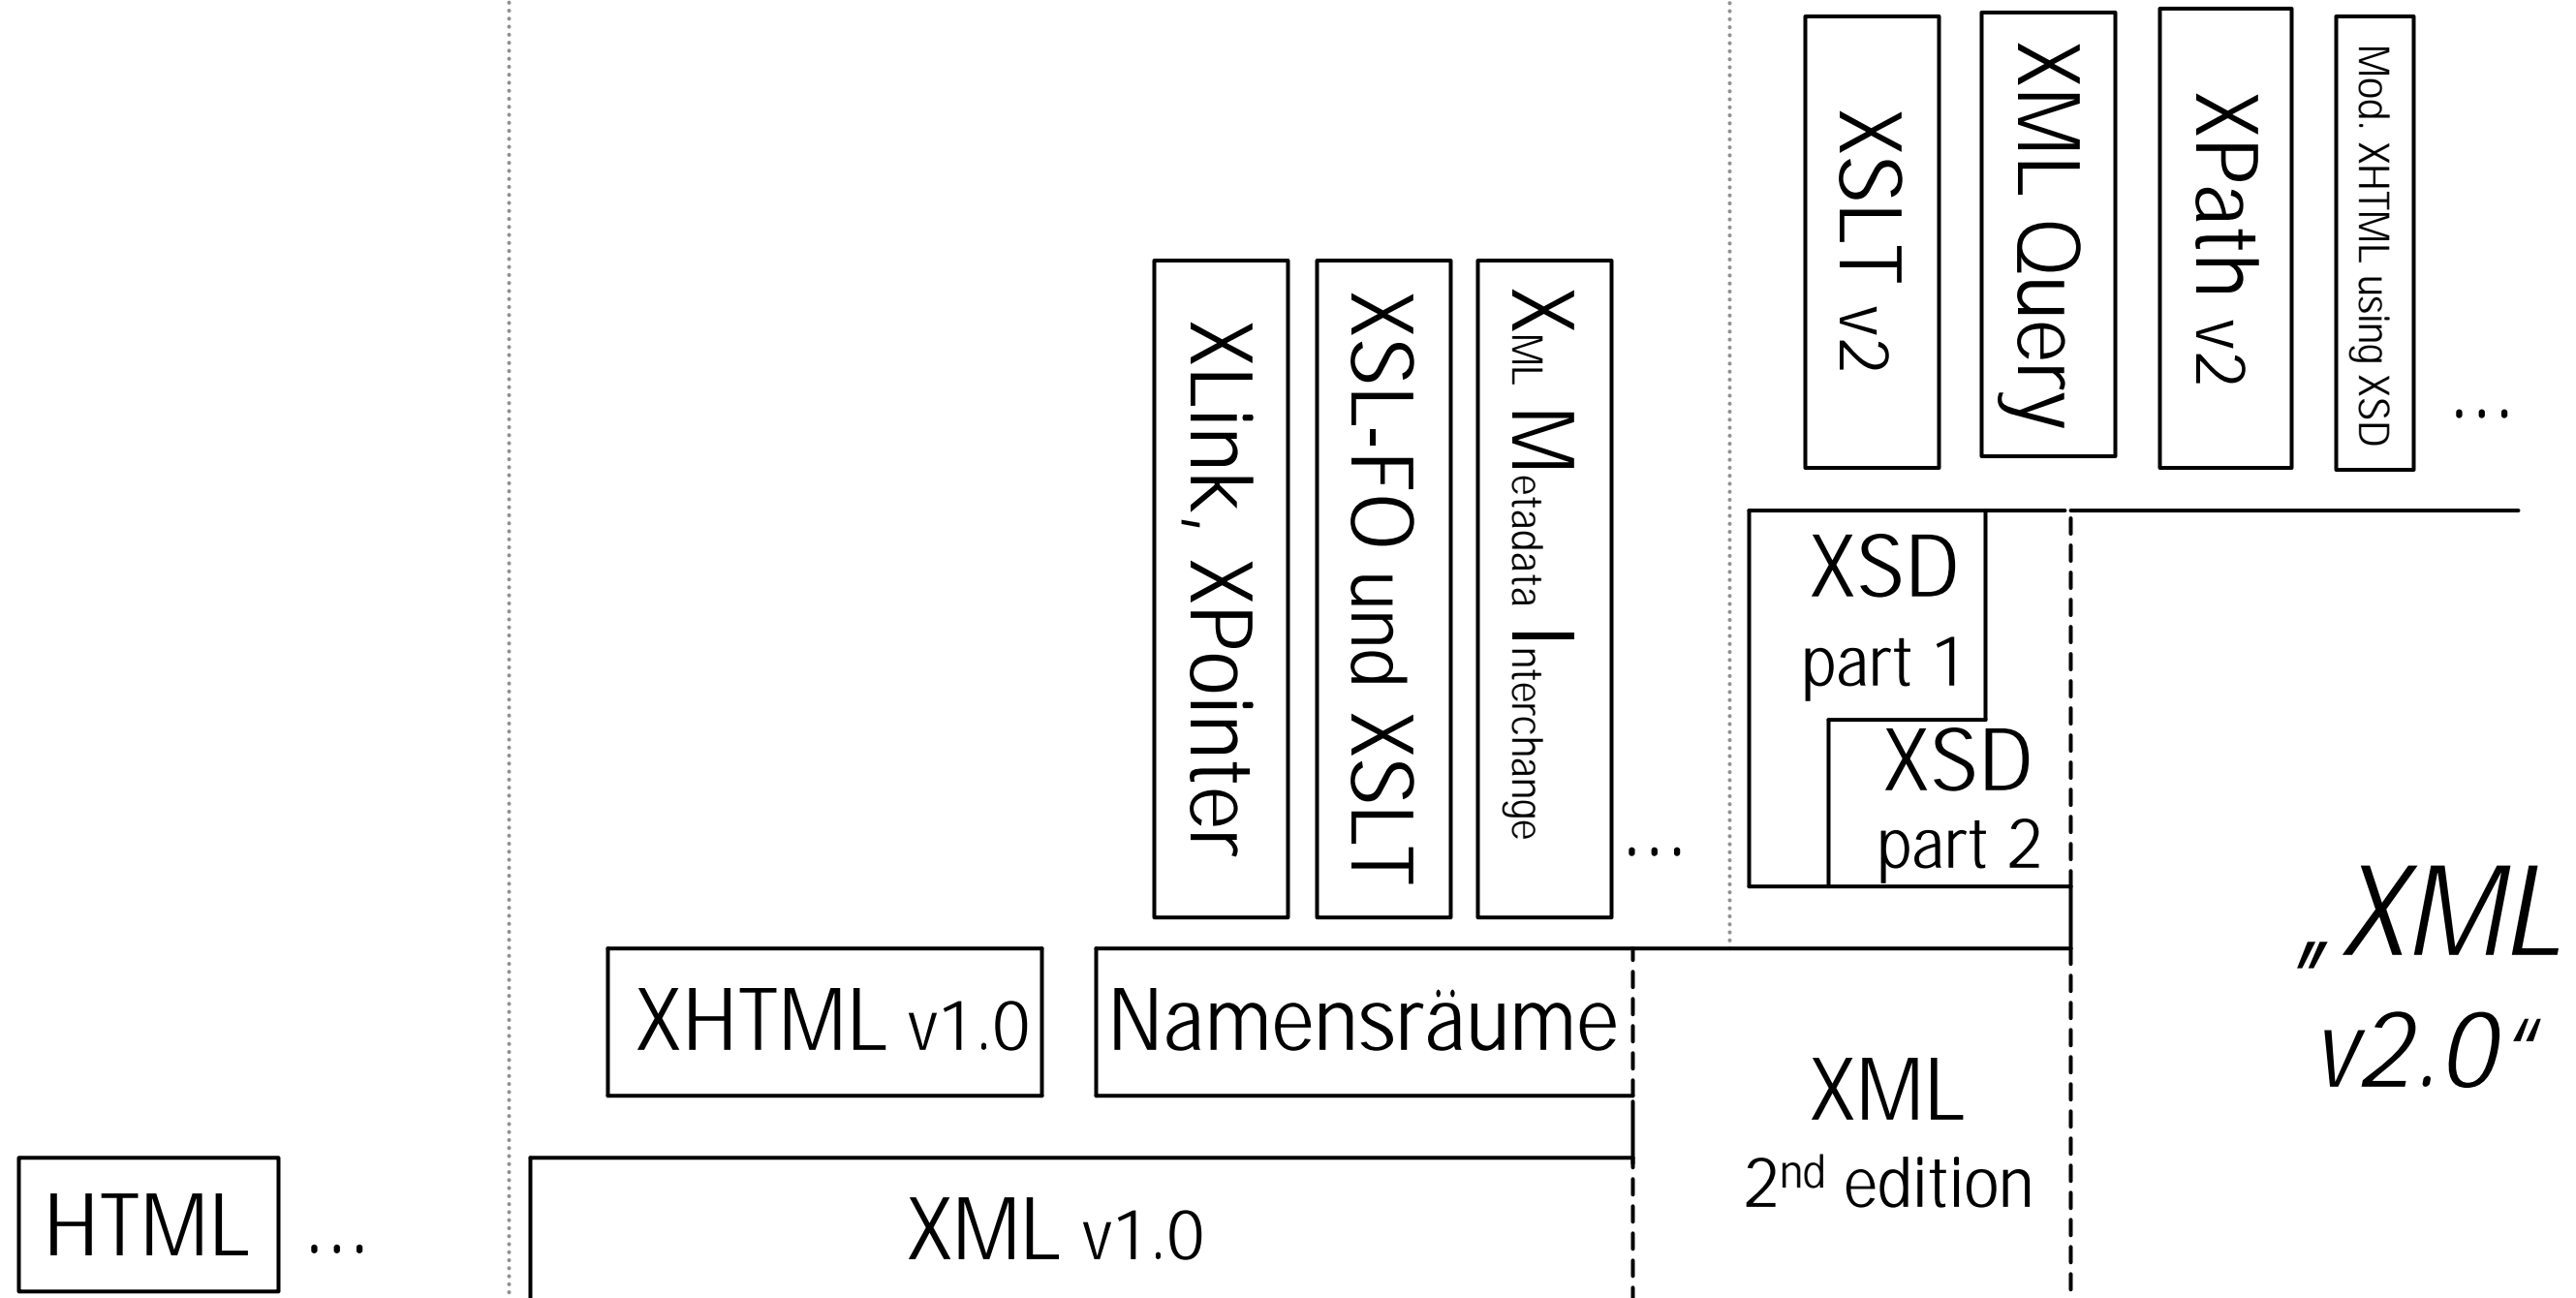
XSLT v2

XML Query

XPath v2

Mod. XHTML using XSD

...

XLink, XPointer

XSL-FO und XSLT

XML Metadata Interchange

...

XSD part 1

XSD part 2

„XML v2.0“

XHTML v1.0

Namensräume

XML 2nd edition

HTML

...

XML v1.0